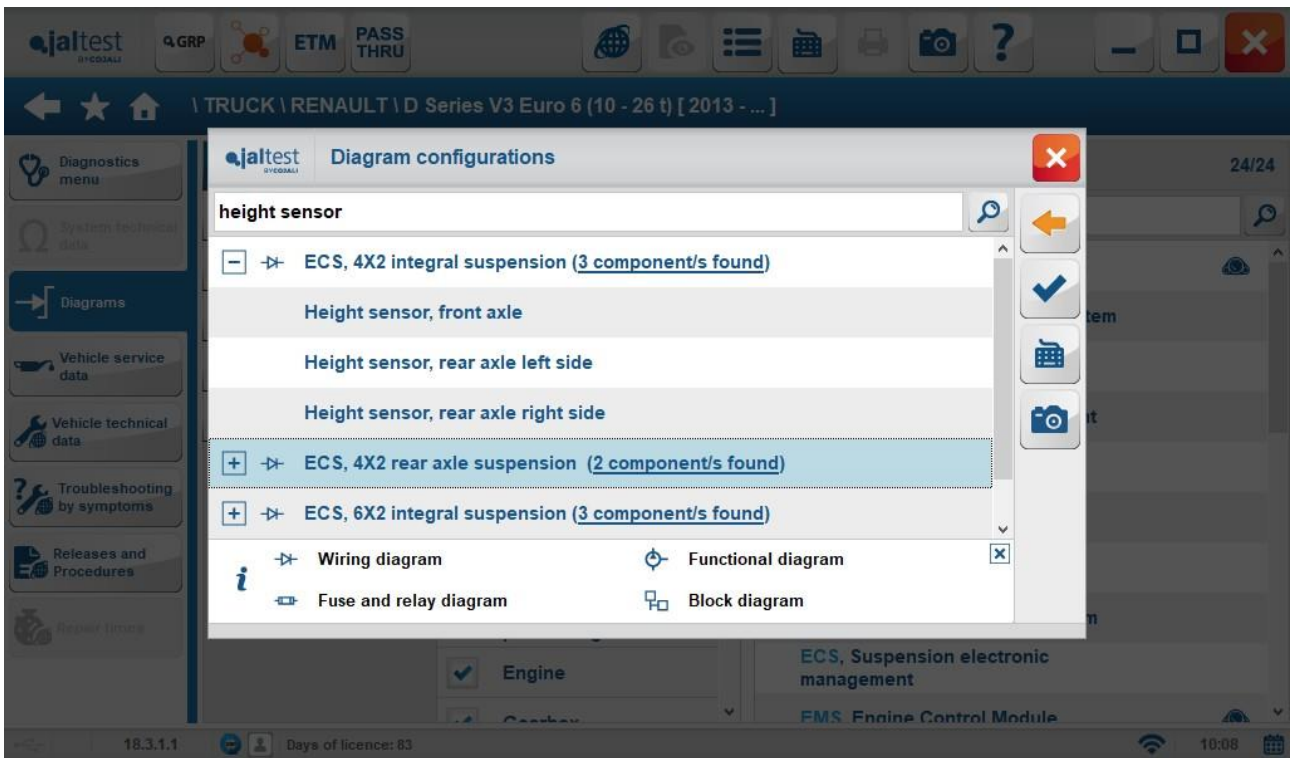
jaltest COJALI GRP ETM PASS THRU

\ TRUCK \ RENAULT \ D Series V3 Euro 6 (10 - 26 t) [ 2013 - ... ]

Diagnostics menu

System technical data

Diagrams

Vehicle service data

Vehicle technical data

Troubleshooting by symptoms

Releases and Procedures

Repair times

jaltest COJALI Diagram configurations

height sensor

ECS, 4X2 integral suspension (3 component/s found)

Height sensor, front axle

Height sensor, rear axle left side

Height sensor, rear axle right side

ECS, 4X2 rear axle suspension (2 component/s found)

ECS, 6X2 integral suspension (3 component/s found)

Wiring diagram

Functional diagram

Fuse and relay diagram

Block diagram

24/24

tem

t

n

Engine

Gearbox

ECS, Suspension electronic management

EMS, Engine Control Module

18.3.1.1

Days of licence: 83

10:08